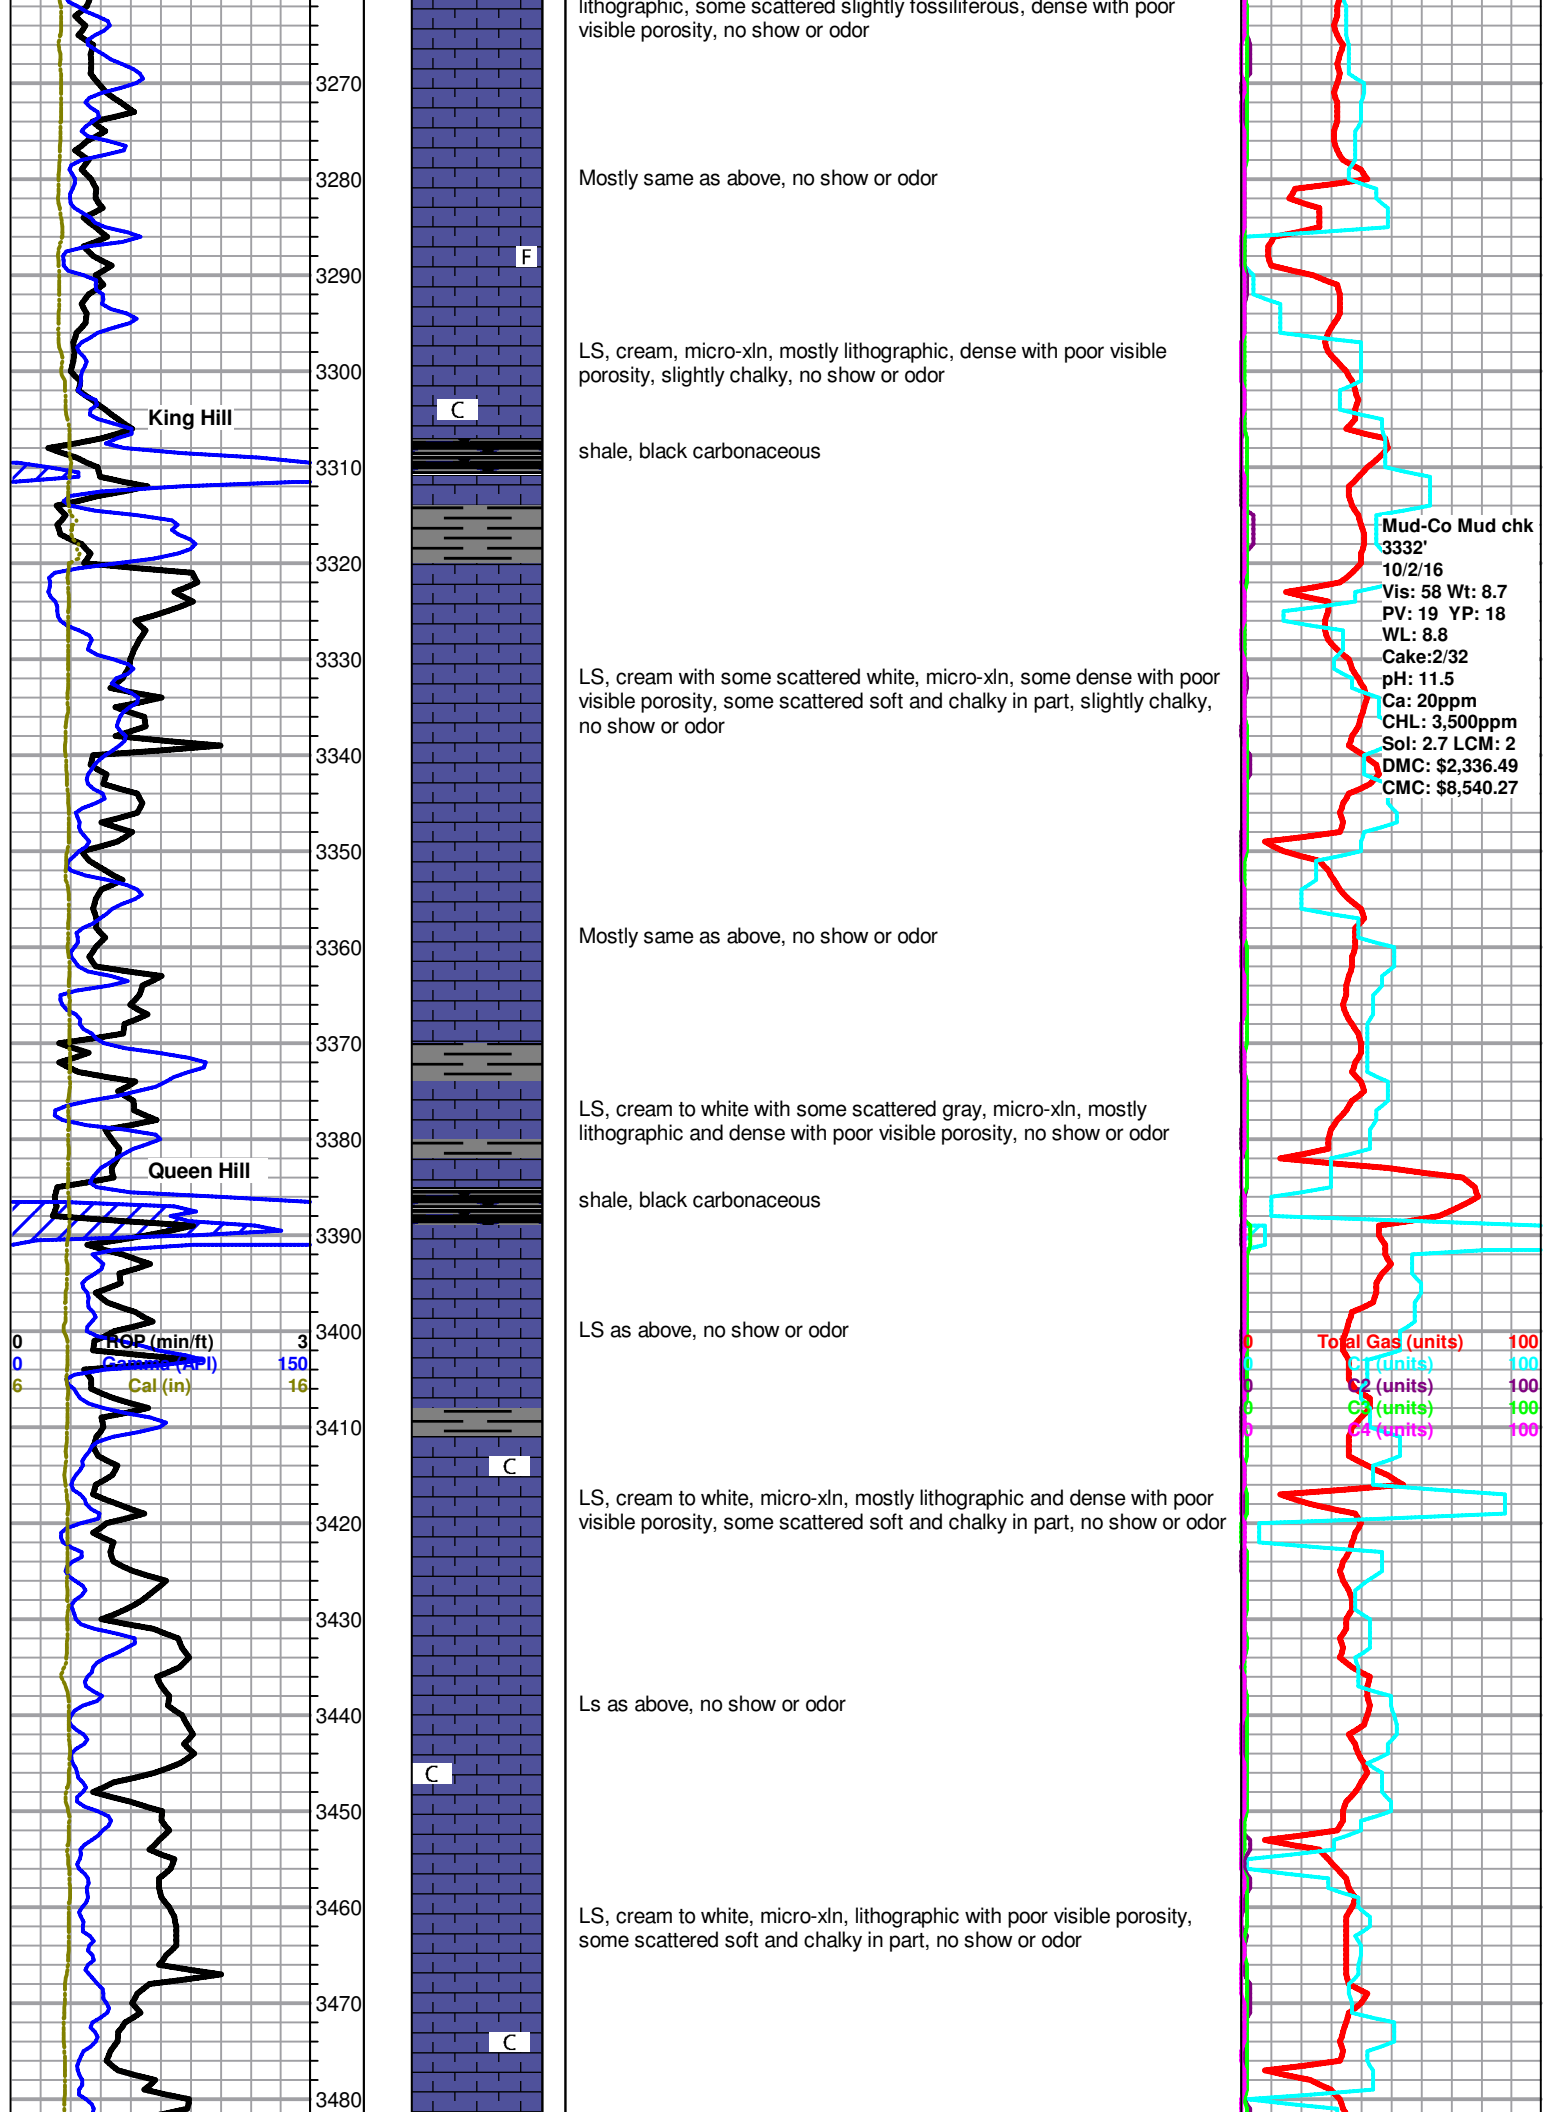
lithographic, some scattered slightly fossiliferous, dense with poor visible porosity, no show or odor

3270

Mostly same as above, no show or odor

3280

F

3290

LS, cream, micro-xln, mostly lithographic, dense with poor visible porosity, slightly chalky, no show or odor

3300

King Hill

C

shale, black carbonaceous

3310

Mud-Co Mud chk
3332'
10/2/16
Vis: 58 Wt: 8.7
PV: 19 YP: 18
WL: 8.8
Cake:2/32
pH: 11.5
Ca: 20ppm
CHL: 3,500ppm
Sol: 2.7 LCM: 2
DMC: $2,336.49
CMC: $8,540.27

3320

3330

LS, cream with some scattered white, micro-xln, some dense with poor visible porosity, some scattered soft and chalky in part, slightly chalky, no show or odor

3340

3350

Mostly same as above, no show or odor

3360

3370

LS, cream to white with some scattered gray, micro-xln, mostly lithographic and dense with poor visible porosity, no show or odor

3380

Queen Hill

shale, black carbonaceous

3390

LS as above, no show or odor

3400

| 0 | ROP (min/ft) | 3 |
|---|---|---|
| 0 | Gamma (API) | 150 |
| 6 | Cal (in) | 16 |

| 0 | Total Gas (units) | 100 |
|---|---|---|
| 0 | C1 (units) | 100 |
| 0 | C2 (units) | 100 |
| 0 | C3 (units) | 100 |
| 0 | C4 (units) | 100 |

3410

C

LS, cream to white, micro-xln, mostly lithographic and dense with poor visible porosity, some scattered soft and chalky in part, no show or odor

3420

3430

Ls as above, no show or odor

3440

C

3450

3460

LS, cream to white, micro-xln, lithographic with poor visible porosity, some scattered soft and chalky in part, no show or odor

3470

C

3480